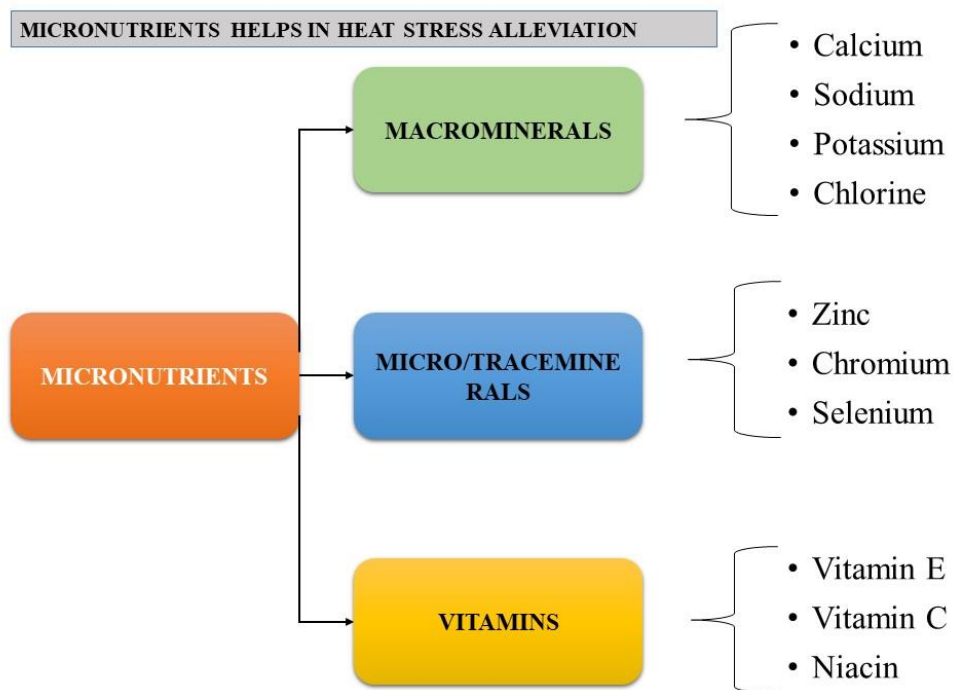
MICRONUTRIENTS HELPS IN HEAT STRESS ALLEVIATION

MICRONUTRIENTS

MACROMINERALS

- Calcium
- Sodium
- Potassium
- Chlorine

MICRO/TRACEMINERALS

- Zinc
- Chromium
- Selenium

VITAMINS

- Vitamin E
- Vitamin C
- Niacin